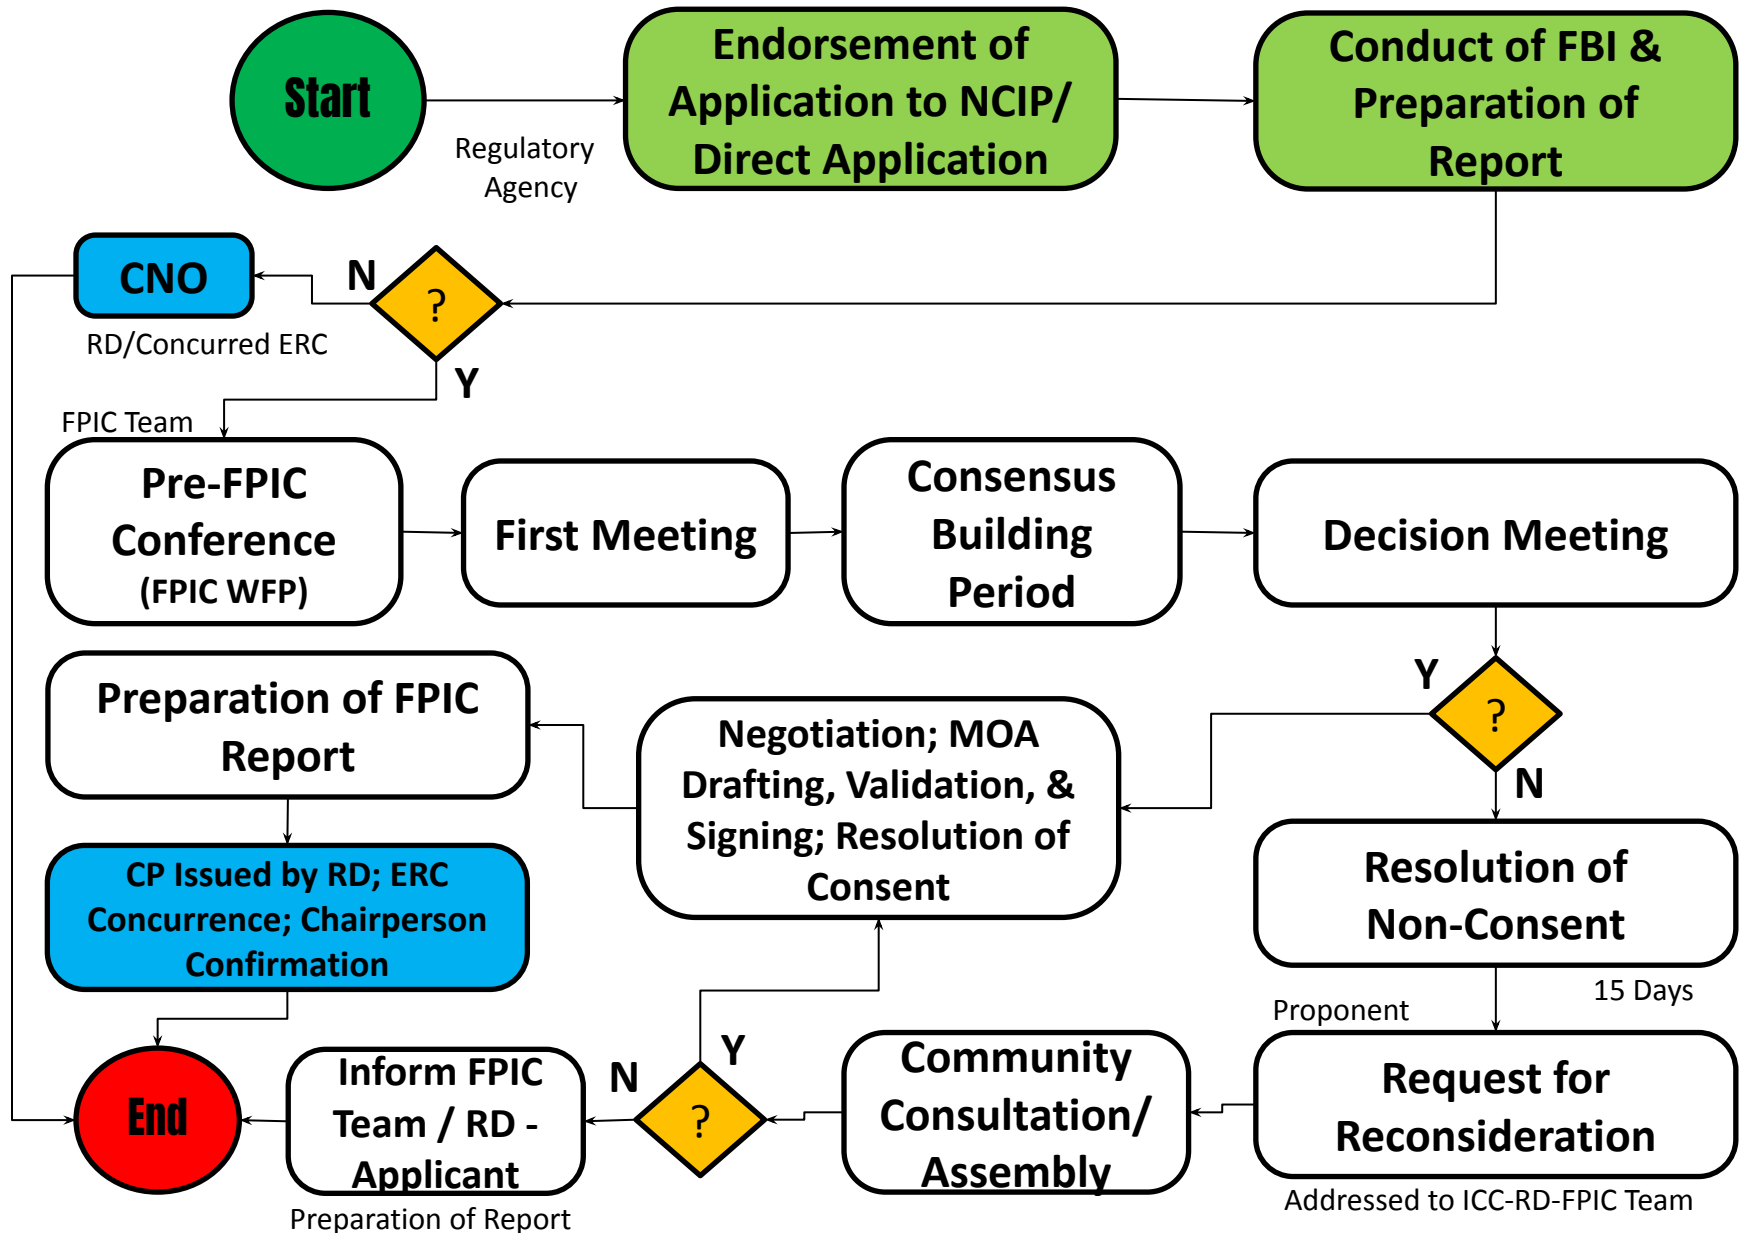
Start

Regulatory Agency

Endorsement of Application to NCIP/ Direct Application

Conduct of FBI & Preparation of Report

CNO

N

?

RD/Concurred ERC

Y

FPIC Team

Pre-FPIC Conference (FPIC WFP)

First Meeting

Consensus Building Period

Decision Meeting

Y

?

N

Preparation of FPIC Report

Negotiation; MOA Drafting, Validation, & Signing; Resolution of Consent

Resolution of Non-Consent

CP Issued by RD; ERC Concurrence; Chairperson Confirmation

15 Days

Proponent

Y

End

Inform FPIC Team / RD - Applicant

N

?

Community Consultation/ Assembly

Request for Reconsideration

Preparation of Report

Addressed to ICC-RD-FPIC Team